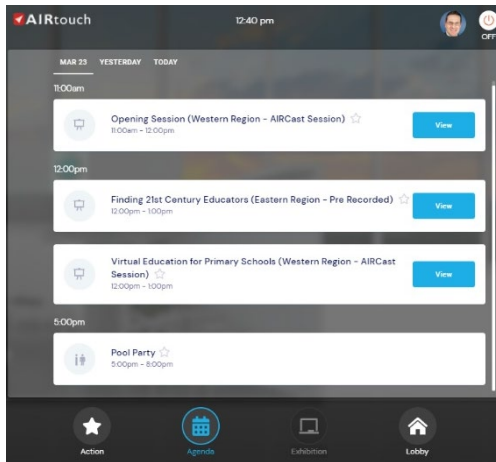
AIRtouch

12:40 pm

OFF

MAR 23 YESTERDAY TODAY

11:00am

Opening Session (Western Region - AIRCast Session)
11:00am - 12:00pm

View

12:00pm

Finding 21st Century Educators (Eastern Region - Pre Recorded)
12:00pm - 1:00pm

View

Virtual Education for Primary Schools (Western Region - AIRCast Session)
12:00pm - 1:00pm

View

5:00pm

Pool Party
5:00pm - 8:00pm

Action

Agenda

Exhibition

Lobby